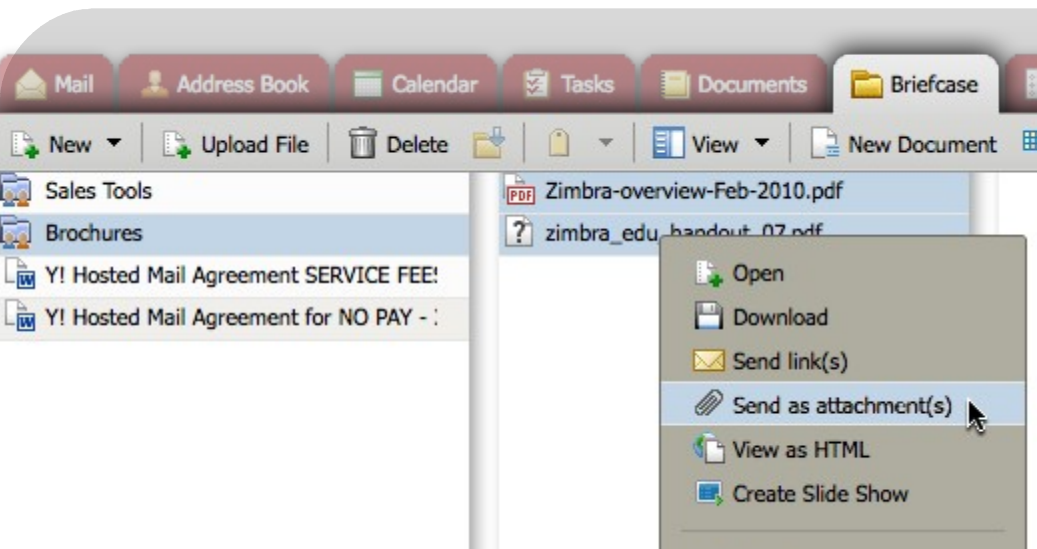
Mail Address Book Calendar Tasks Documents Briefcase

New Upload File Delete View New Document

Sales Tools
Brochures
Y! Hosted Mail Agreement SERVICE FEE!
Y! Hosted Mail Agreement for NO PAY - :

Zimbra-overview-Feb-2010.pdf
zimbra_edu_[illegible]

Open
Download
Send link(s)
Send as attachment(s)
View as HTML
Create Slide Show